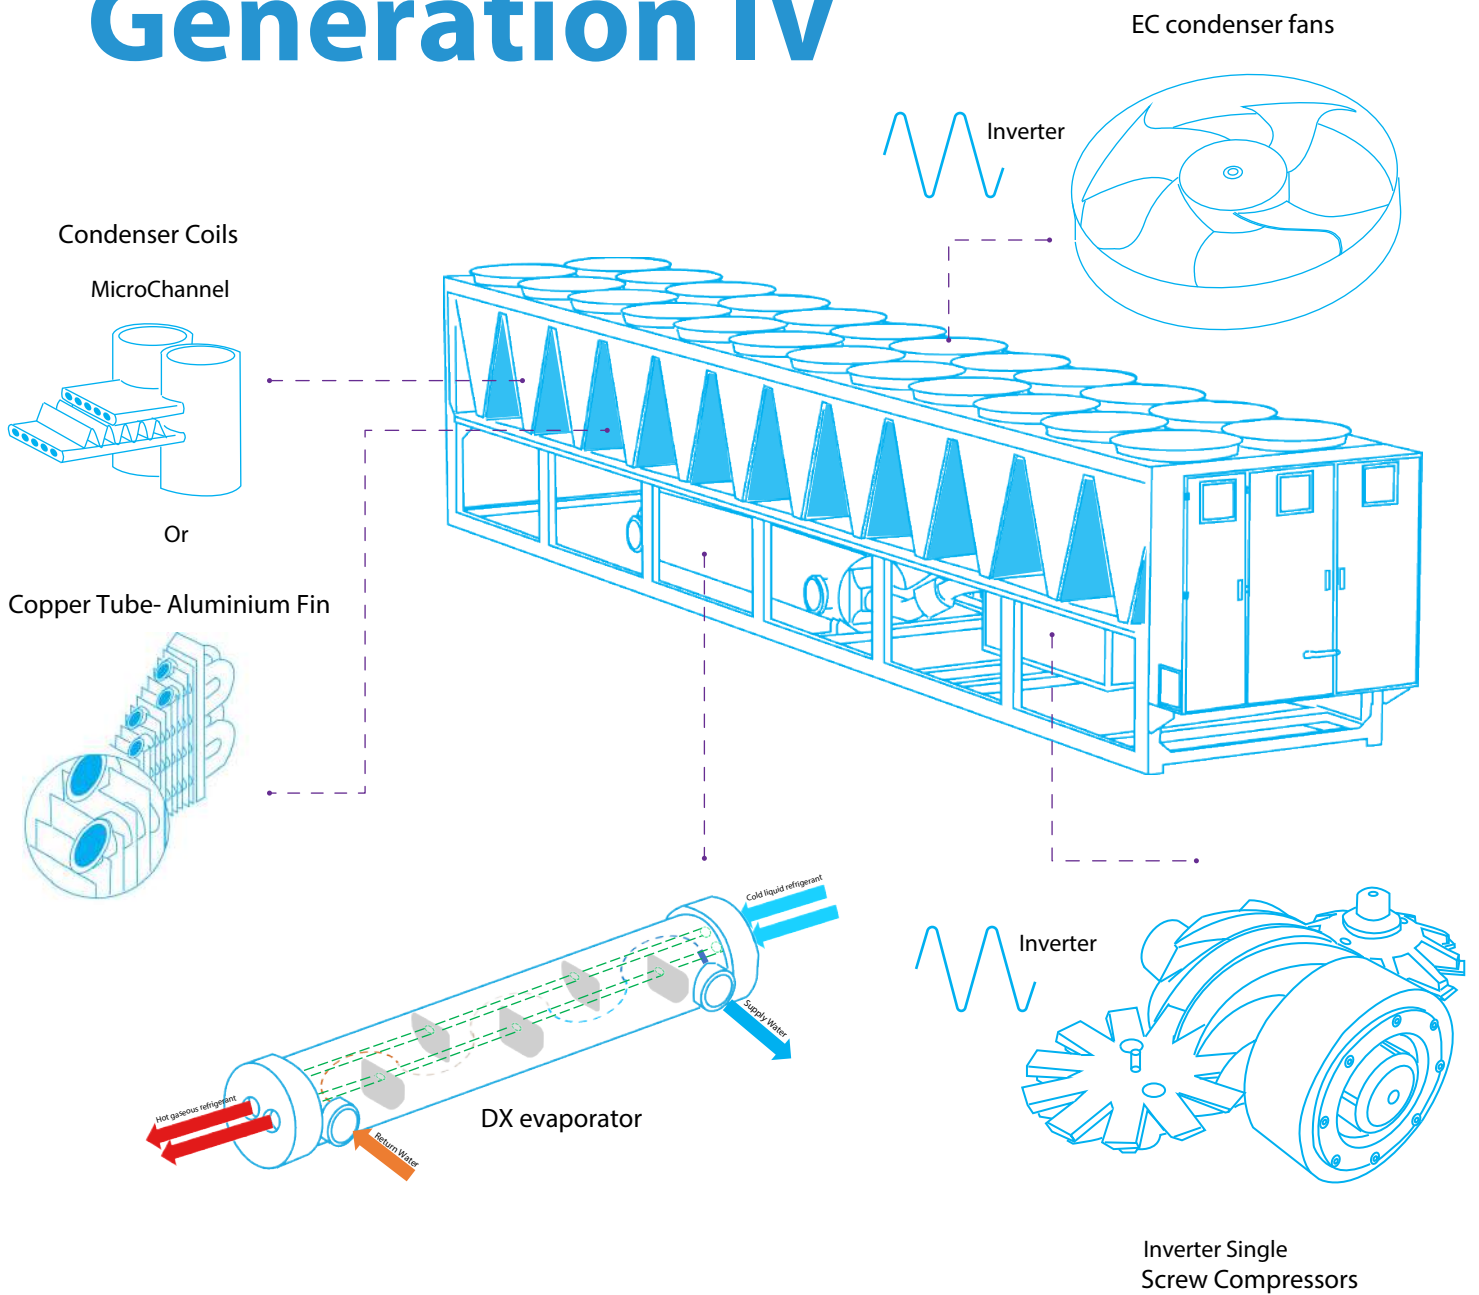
Generation IV

EC condenser fans

Inverter

Condenser Coils

MicroChannel

Or

Copper Tube- Aluminium Fin

Cold liquid refrigerant

Supply Water

Inverter

Hot gaseous refrigerant

Return Water

DX evaporator

Inverter Single Screw Compressors